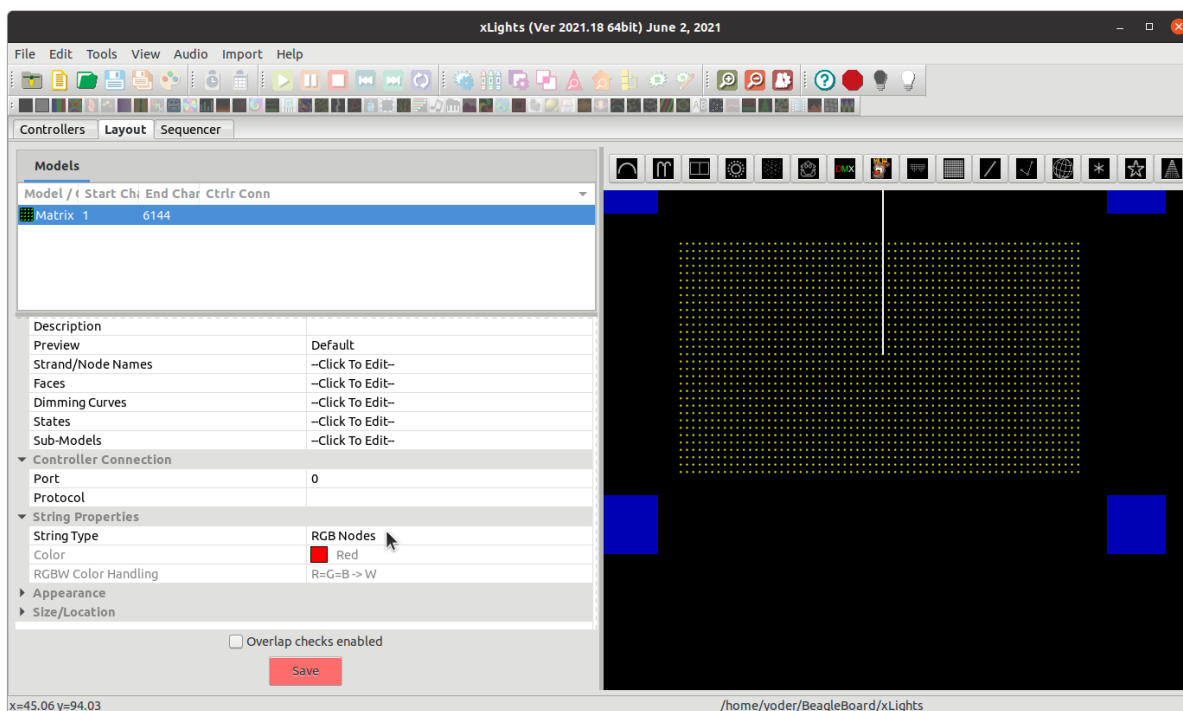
xLights (Ver 2021.18 64bit) June 2, 2021

File Edit Tools View Audio Import Help

Controllers Layout Sequencer

Models

| Model / ( | Start Cha | End Char | Ctrlr Conn |
|---|---|---|---|
| Matrix | 1 | 6144 | |

| | |
|---|---|
| Description | |
| Preview | Default |
| Strand/Node Names | --Click To Edit-- |
| Faces | --Click To Edit-- |
| Dimming Curves | --Click To Edit-- |
| States | --Click To Edit-- |
| Sub-Models | --Click To Edit-- |
| Controller Connection | |
| Port | 0 |
| Protocol | |
| String Properties | |
| String Type | RGB Nodes |
| Color | Red |
| RGBW Color Handling | R=G=B -> W |
| Appearance | |
| Size/Location | |

Overlap checks enabled

Save

DMX

x=45.06 y=94.03

/home/yoder/BeagleBoard/xLights